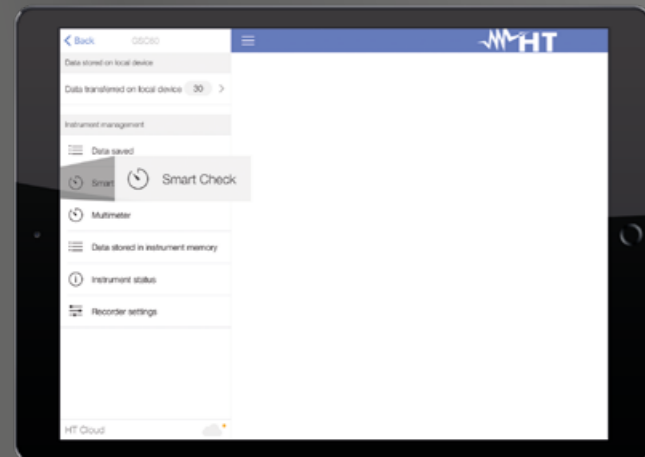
< Back GSC60

HT

Data stored on local device

Data transferred on local device 30 >

Instrument management

Data saved

Smart

Smart Check

Multimeter

Data stored in instrument memory

Instrument status

Recorder settings

HT Cloud